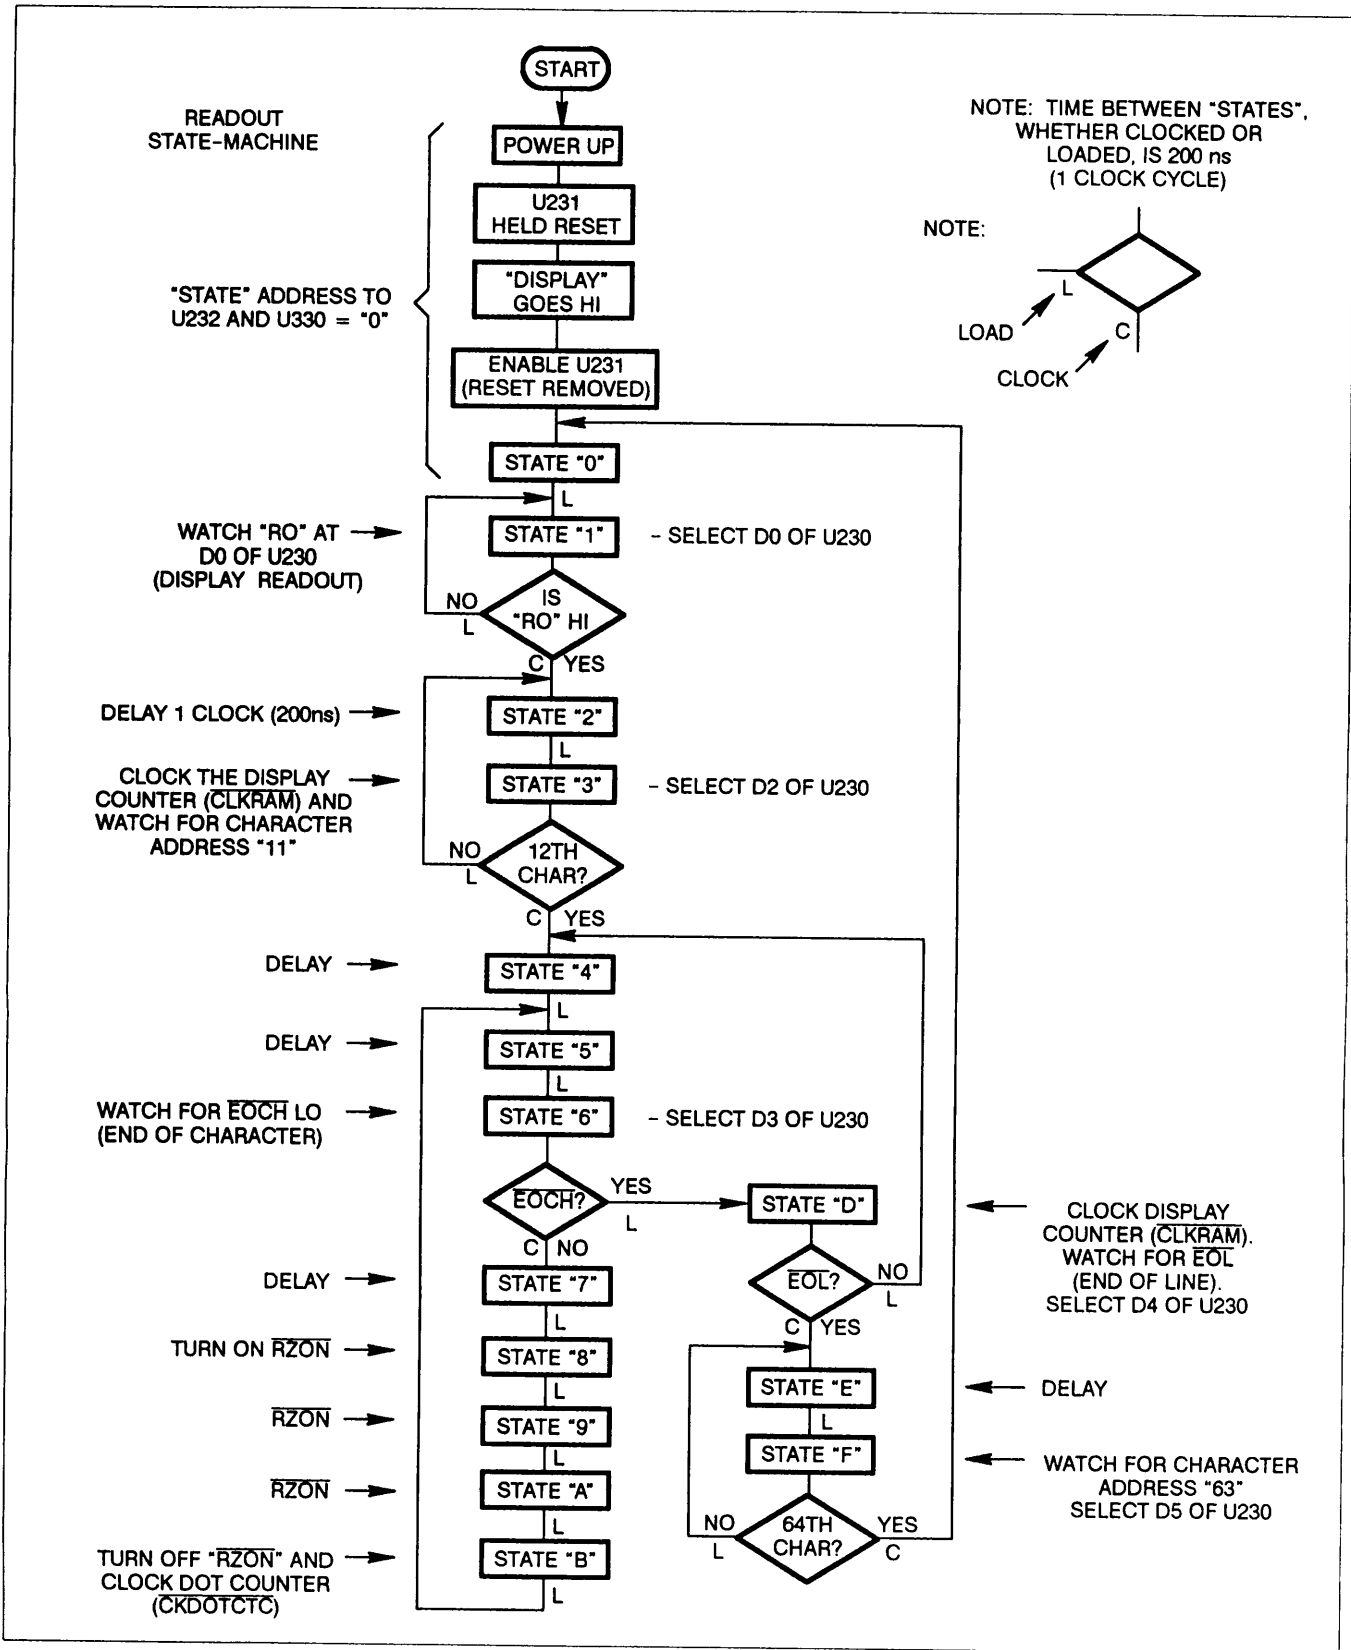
START

READOUT STATE-MACHINE

NOTE: TIME BETWEEN "STATES", WHETHER CLOCKED OR LOADED, IS 200 ns (1 CLOCK CYCLE)

NOTE:

L

LOAD

C

CLOCK

POWER UP

U231 HELD RESET

"STATE" ADDRESS TO U232 AND U330 = "0"

"DISPLAY" GOES HI

ENABLE U231 (RESET REMOVED)

STATE "0"

L

WATCH "RO" AT D0 OF U230 (DISPLAY READOUT)

STATE "1"

- SELECT D0 OF U230

NO

L

IS "RO" HI

C

YES

DELAY 1 CLOCK (200ns)

STATE "2"

L

CLOCK THE DISPLAY COUNTER ($\overline{\text{CLKRAM}}$) AND WATCH FOR CHARACTER ADDRESS "11"

STATE "3"

- SELECT D2 OF U230

NO

L

12TH CHAR?

C

YES

DELAY

STATE "4"

L

DELAY

STATE "5"

L

WATCH FOR $\overline{\text{EOCH}}$ LO (END OF CHARACTER)

STATE "6"

- SELECT D3 OF U230

$\overline{\text{EOCH}}$?

YES

L

STATE "D"

CLOCK DISPLAY COUNTER ($\overline{\text{CLKRAM}}$). WATCH FOR $\overline{\text{EOL}}$ (END OF LINE). SELECT D4 OF U230

C

NO

DELAY

STATE "7"

$\overline{\text{EOL}}$?

NO

L

C

YES

L

TURN ON $\overline{\text{RZON}}$

STATE "8"

STATE "E"

DELAY

L

L

$\overline{\text{RZON}}$

STATE "9"

STATE "F"

WATCH FOR CHARACTER ADDRESS "63" SELECT D5 OF U230

L

$\overline{\text{RZON}}$

STATE "A"

NO

L

64TH CHAR?

YES

C

L

TURN OFF "$\overline{\text{RZON}}$" AND CLOCK DOT COUNTER ($\overline{\text{CKDOTCTC}}$)

STATE "B"

L